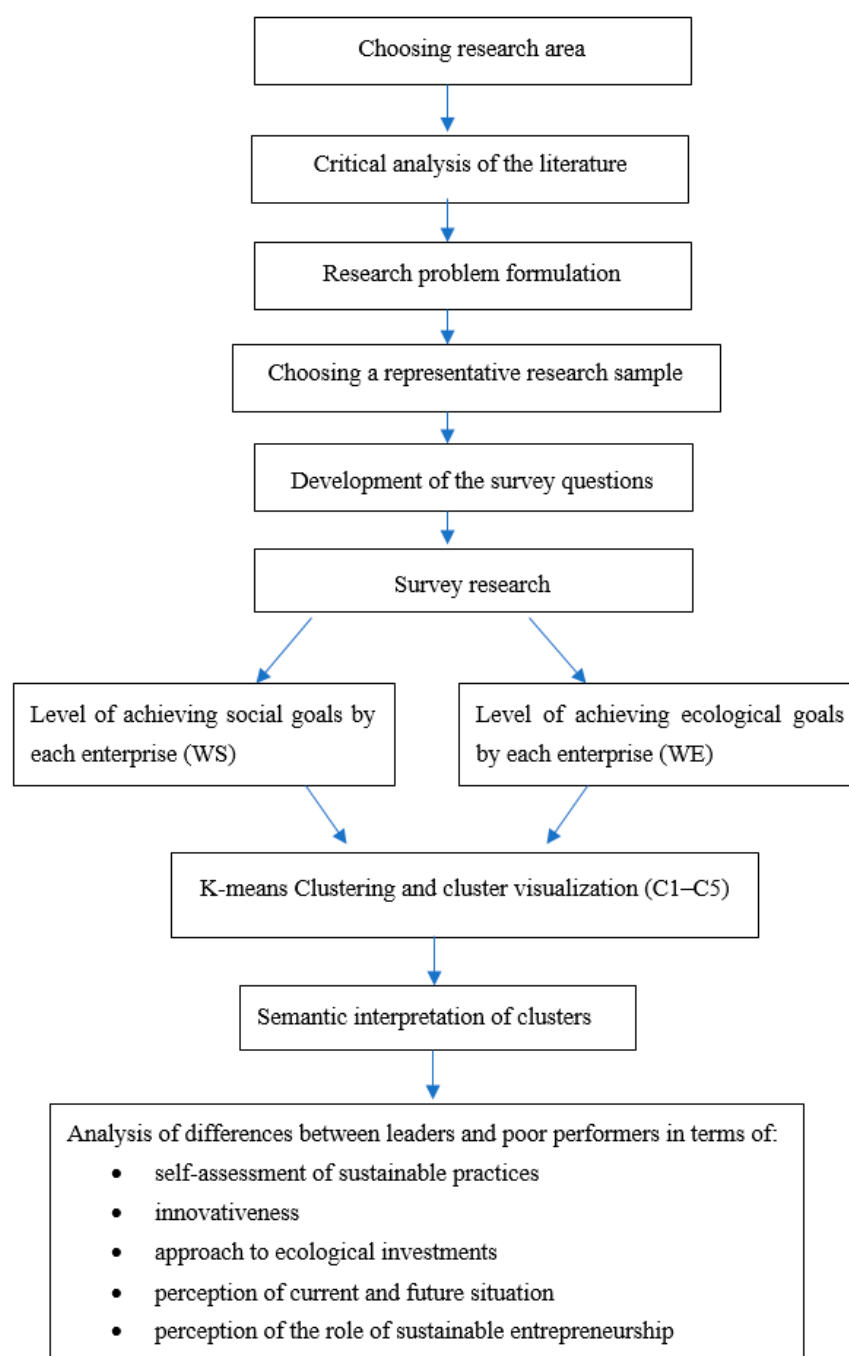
Choosing research area

Critical analysis of the literature

Research problem formulation

Choosing a representative research sample

Development of the survey questions

Survey research

Level of achieving social goals by each enterprise (WS)

Level of achieving ecological goals by each enterprise (WE)

K-means Clustering and cluster visualization (C1–C5)

Semantic interpretation of clusters

Analysis of differences between leaders and poor performers in terms of:
- self-assessment of sustainable practices
- innovativeness
- approach to ecological investments
- perception of current and future situation
- perception of the role of sustainable entrepreneurship